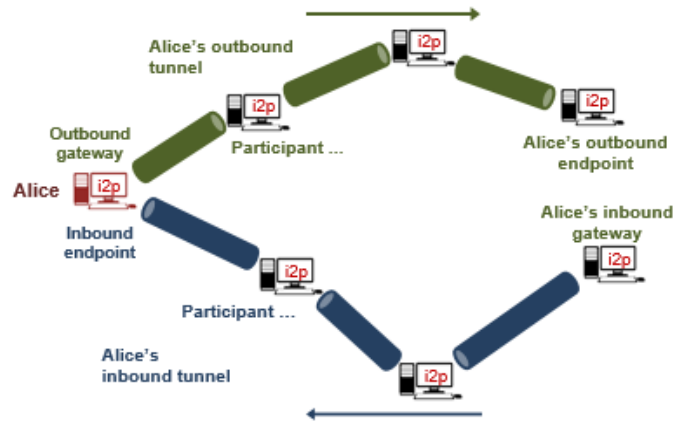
Alice's outbound tunnel

i2p

i2p

i2p

Outbound gateway

Participant ...

Alice's outbound endpoint

Alice

i2p

Inbound endpoint

Alice's inbound gateway

i2p

i2p

Participant ...

Alice's inbound tunnel

i2p